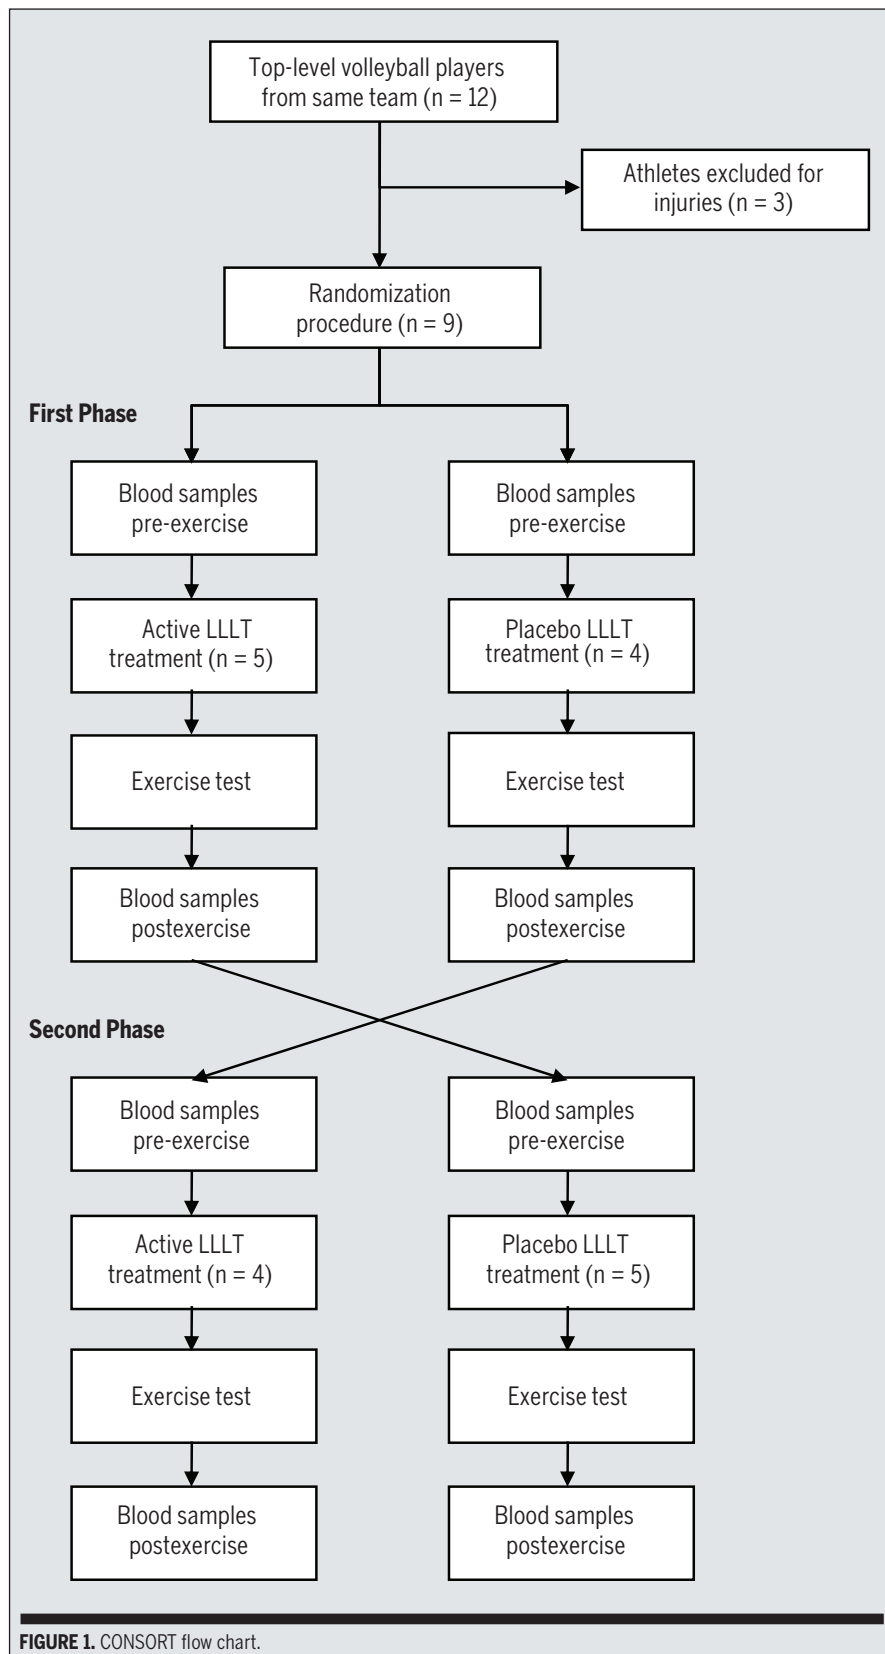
Top-level volleyball players from same team (n = 12)

Athletes excluded for injuries (n = 3)

Randomization procedure (n = 9)

First Phase

Blood samples pre-exercise

Blood samples pre-exercise

Active LLLT treatment (n = 5)

Placebo LLLT treatment (n = 4)

Exercise test

Exercise test

Blood samples postexercise

Blood samples postexercise

Second Phase

Blood samples pre-exercise

Blood samples pre-exercise

Active LLLT treatment (n = 4)

Placebo LLLT treatment (n = 5)

Exercise test

Exercise test

Blood samples postexercise

Blood samples postexercise

FIGURE 1. CONSORT flow chart.